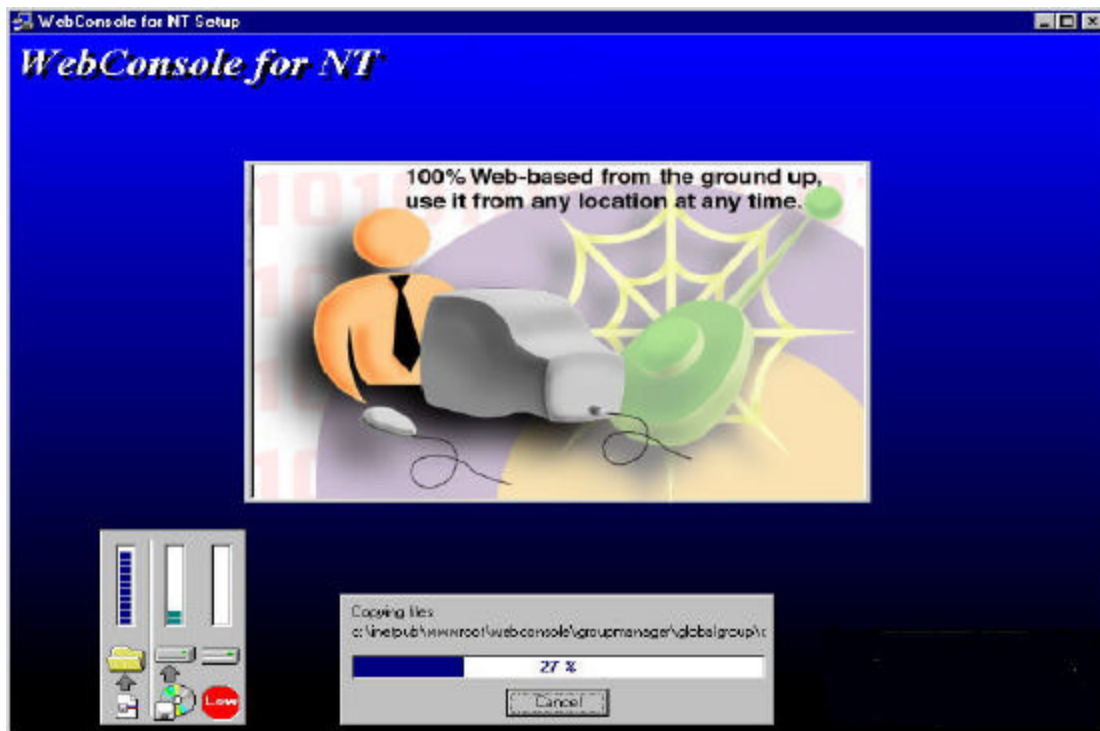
WebConsole for NT Setup

WebConsole for NT

100% Web-based from the ground up, use it from any location at any time.

Copying files
c:\inetpub\wwwroot\webconsole\groupmanager\globalgroup\c

27 %

Cancel

Low